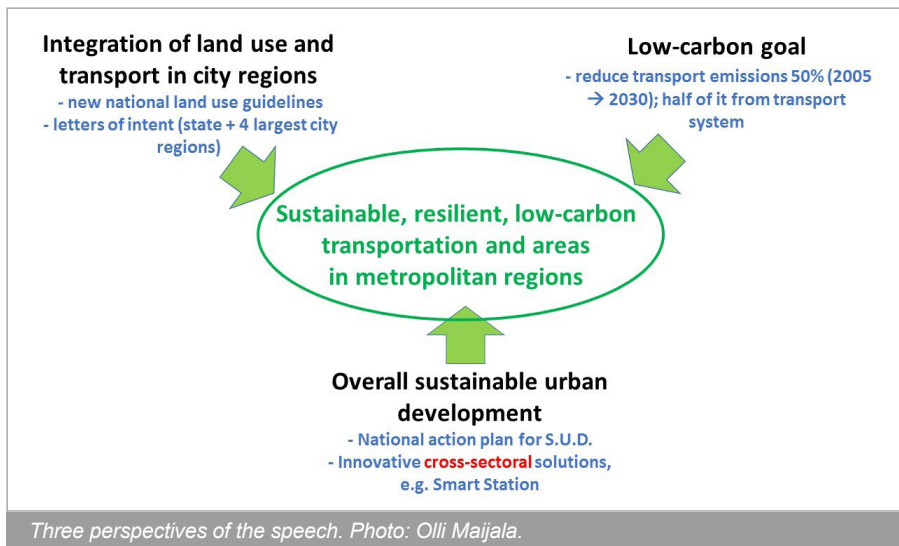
Integration of land use and transport in city regions
- new national land use guidelines
- letters of intent (state + 4 largest city regions)

Low-carbon goal
- reduce transport emissions 50% (2005 → 2030); half of it from transport system

Sustainable, resilient, low-carbon transportation and areas in metropolitan regions

Overall sustainable urban development
- National action plan for S.U.D.
- Innovative cross-sectoral solutions, e.g. Smart Station

Three perspectives of the speech. Photo: Olli Maijala.